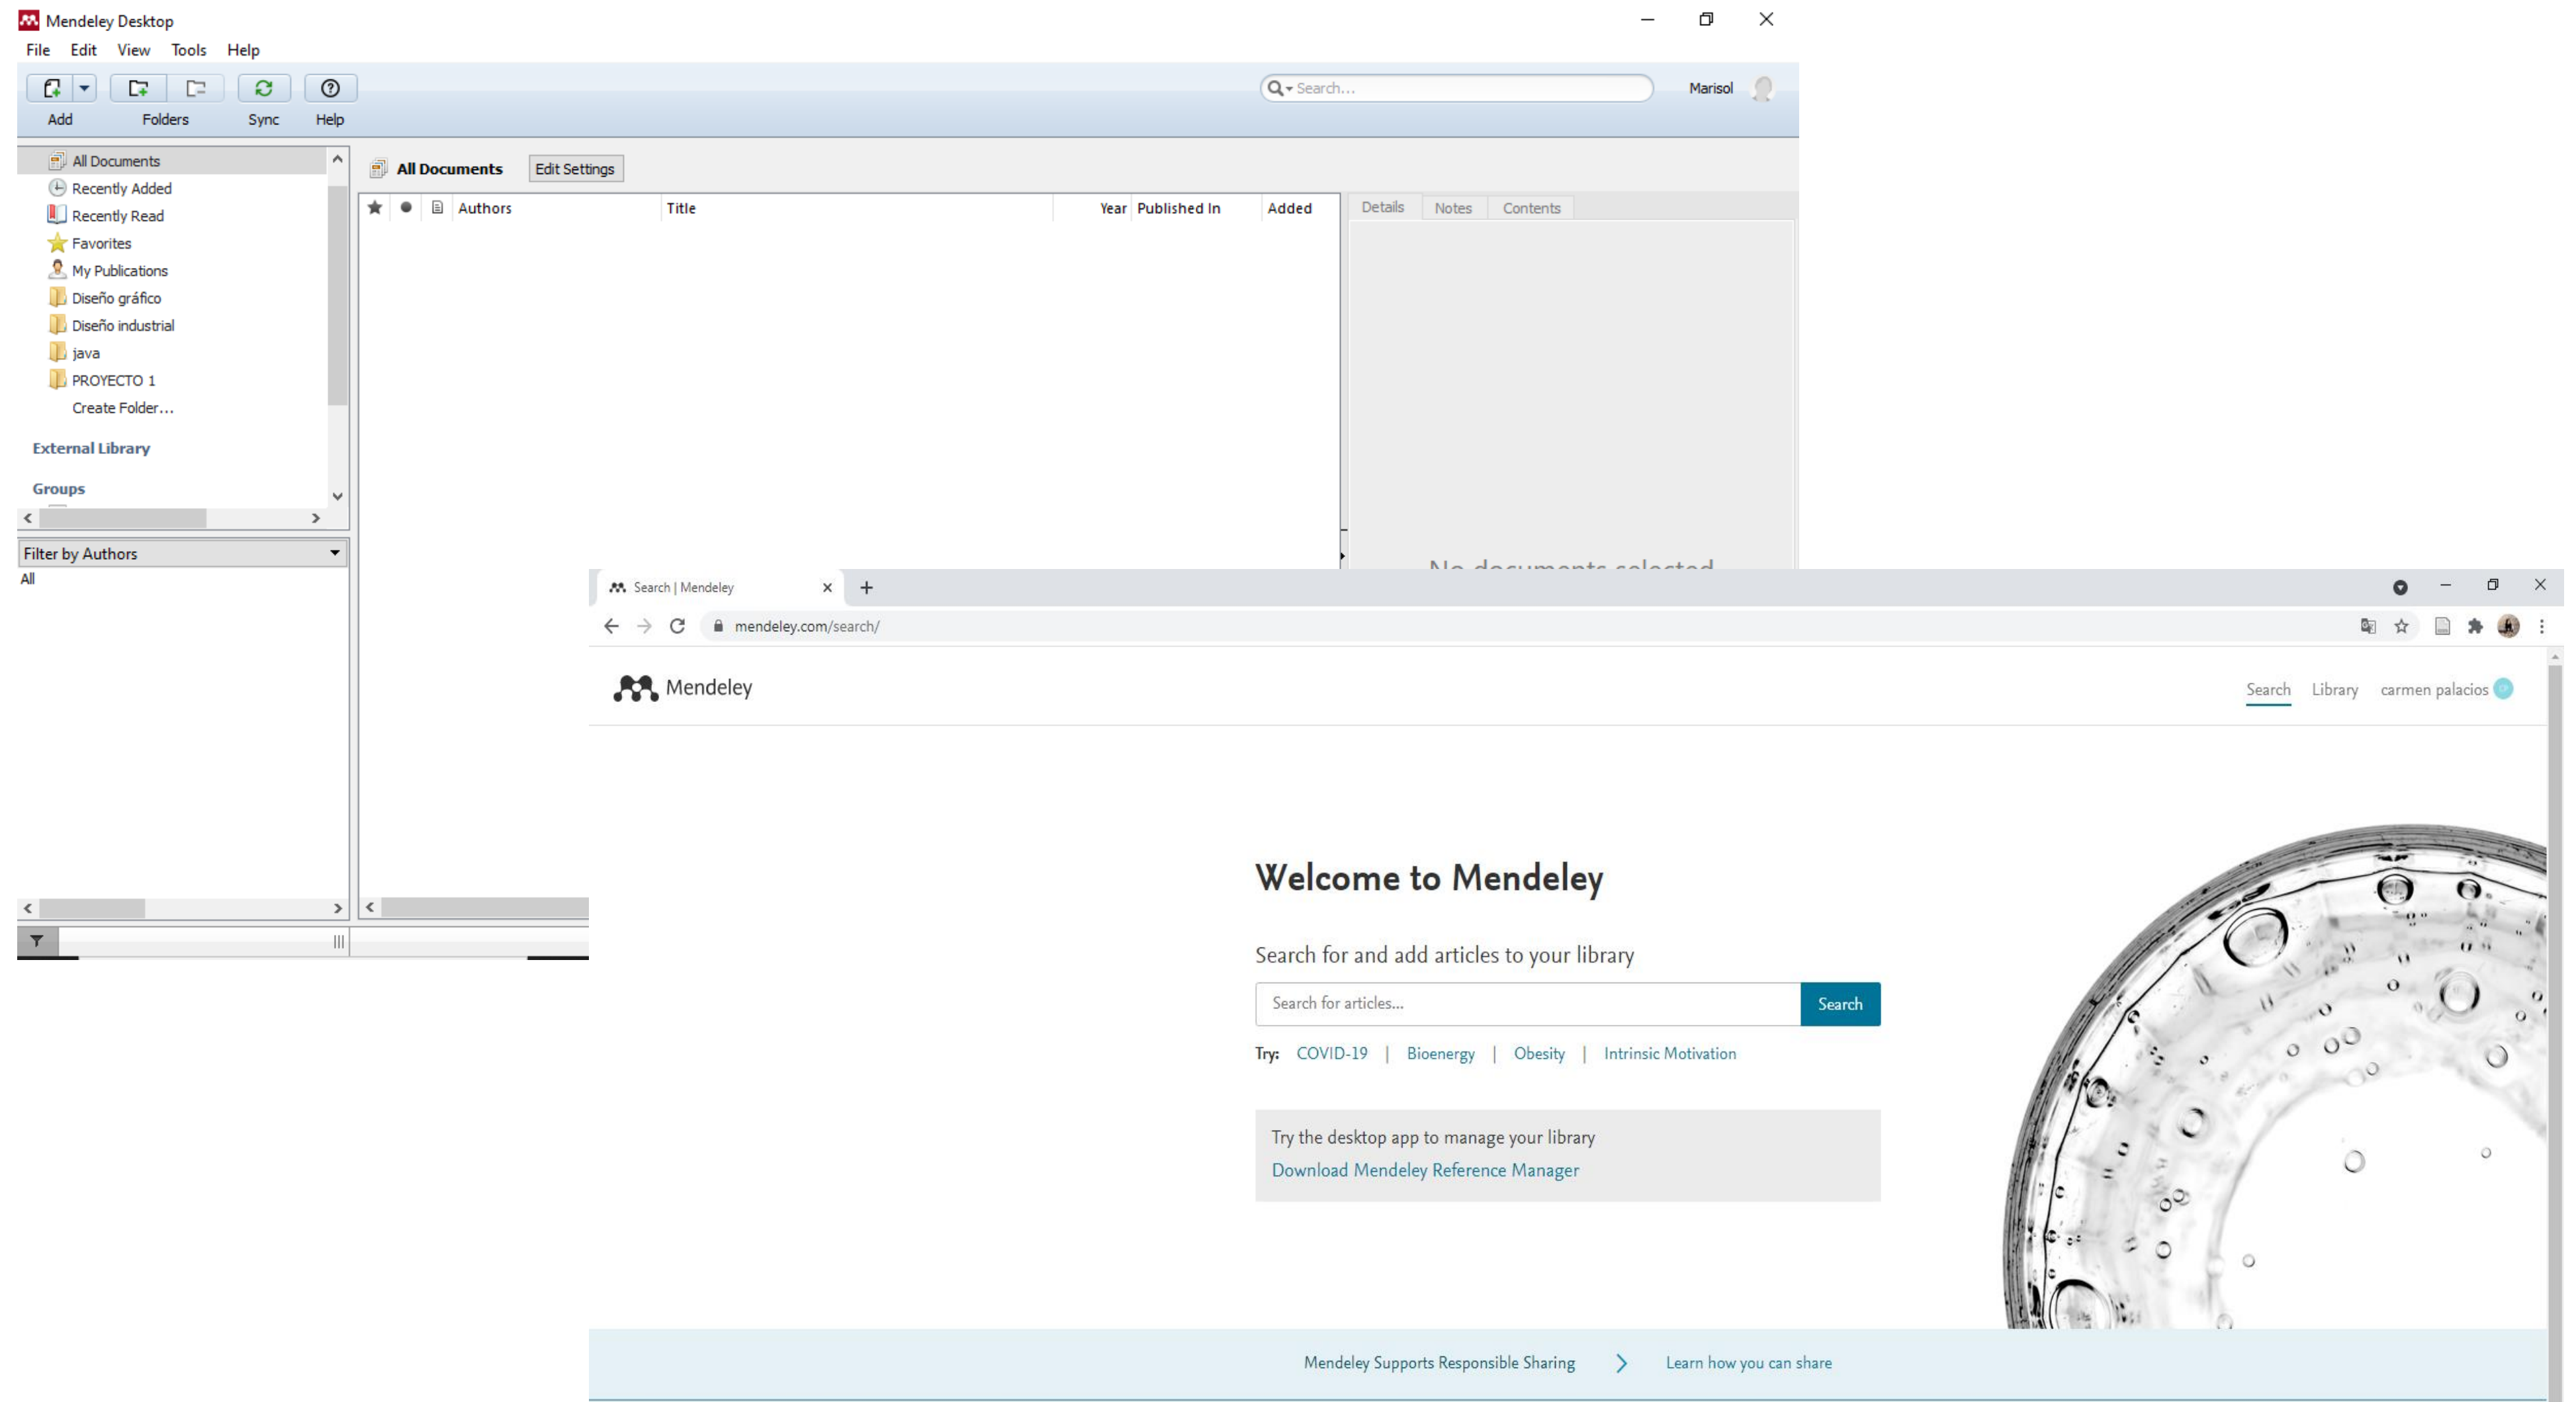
Mendeley Desktop
File Edit View Tools Help
Add Folders Sync Help
Search...
Marisol

All Documents
Recently Added
Recently Read
Favorites
My Publications
Diseño gráfico
Diseño industrial
java
PROYECTO 1
Create Folder...
External Library
Groups

Filter by Authors
All

All Documents Edit Settings

| Authors | Title | Year | Published In | Added |
|---|---|---|---|---|

Details Notes Contents

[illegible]

Search | Mendeley
mendeley.com/search/

Mendeley
Search Library carmen palacios

Welcome to Mendeley

Search for and add articles to your library

Search for articles...
Search

Try: COVID-19 | Bioenergy | Obesity | Intrinsic Motivation

Try the desktop app to manage your library
Download Mendeley Reference Manager

Mendeley Supports Responsible Sharing
Learn how you can share